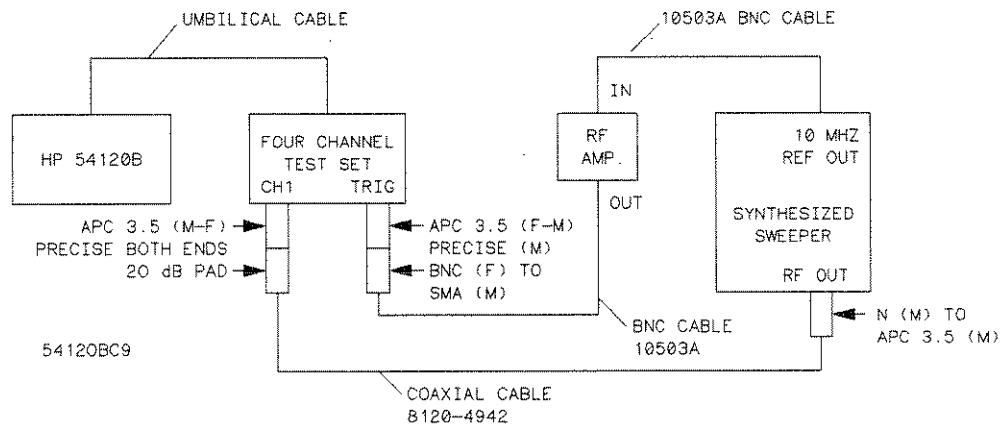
UMBILICAL CABLE

10503A BNC CABLE

HP 54120B

FOUR CHANNEL TEST SET
CH1 TRIG

IN

RF AMP.

OUT

10 MHZ REF OUT

SYNTHESIZED SWEEPER

RF OUT

APC 3.5 (M-F) PRECISE BOTH ENDS

20 dB PAD

APC 3.5 (F-M) PRECISE (M)

BNC (F) TO SMA (M)

BNC CABLE 10503A

N (M) TO APC 3.5 (M)

54120BC9

COAXIAL CABLE 8120-4942